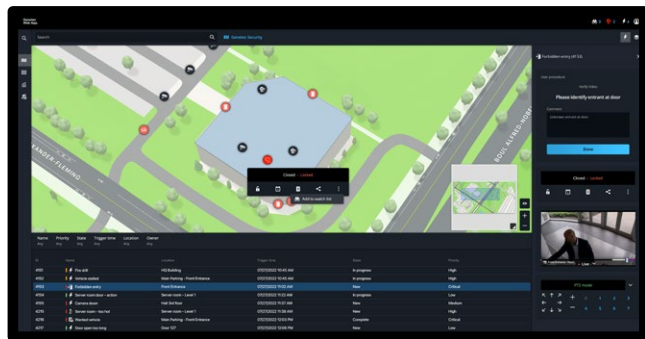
Genetec Mission Control

Search

Genetec Security

BOUL. ALEXANDRE-FLEMING

BOUL ALFRED-NOBEL

Closed - Locked

Add to watch list

Forbidden entry (4722)

Please identify entrant at door

Comment

Done

Closed - Locked

Name Priority State Trigger time Location Owner

| ID | Name | Location | Trigger time | State | Priority |
|---|---|---|---|---|---|
| 4151 | Fire drill | HQ Building | 07/27/2022 10:45 AM | In progress | High |
| 4152 | Vehicle stalled | Main Parking - Front Entrance | 07/27/2022 10:45 AM | In progress | High |
| 4722 | Forbidden entry | Front Entrance | 07/27/2022 11:02 AM | New | Critical |
| 4154 | Server room door - action | Server room - Level 1 | 07/27/2022 11:22 AM | In progress | Low |
| 4155 | Camera down | Hall 3rd floor | 07/27/2022 11:37 AM | New | Medium |
| 4276 | Server room - tour list | Server room - Level 1 | 07/27/2022 11:56 AM | New | High |
| 4278 | Blocked vehicle | Main Parking - Front Entrance | 07/27/2022 12:03 PM | Complete | Critical |
| 4277 | Door open too long | Door 107 | 07/27/2022 12:03 PM | New | Low |

PTZ mode